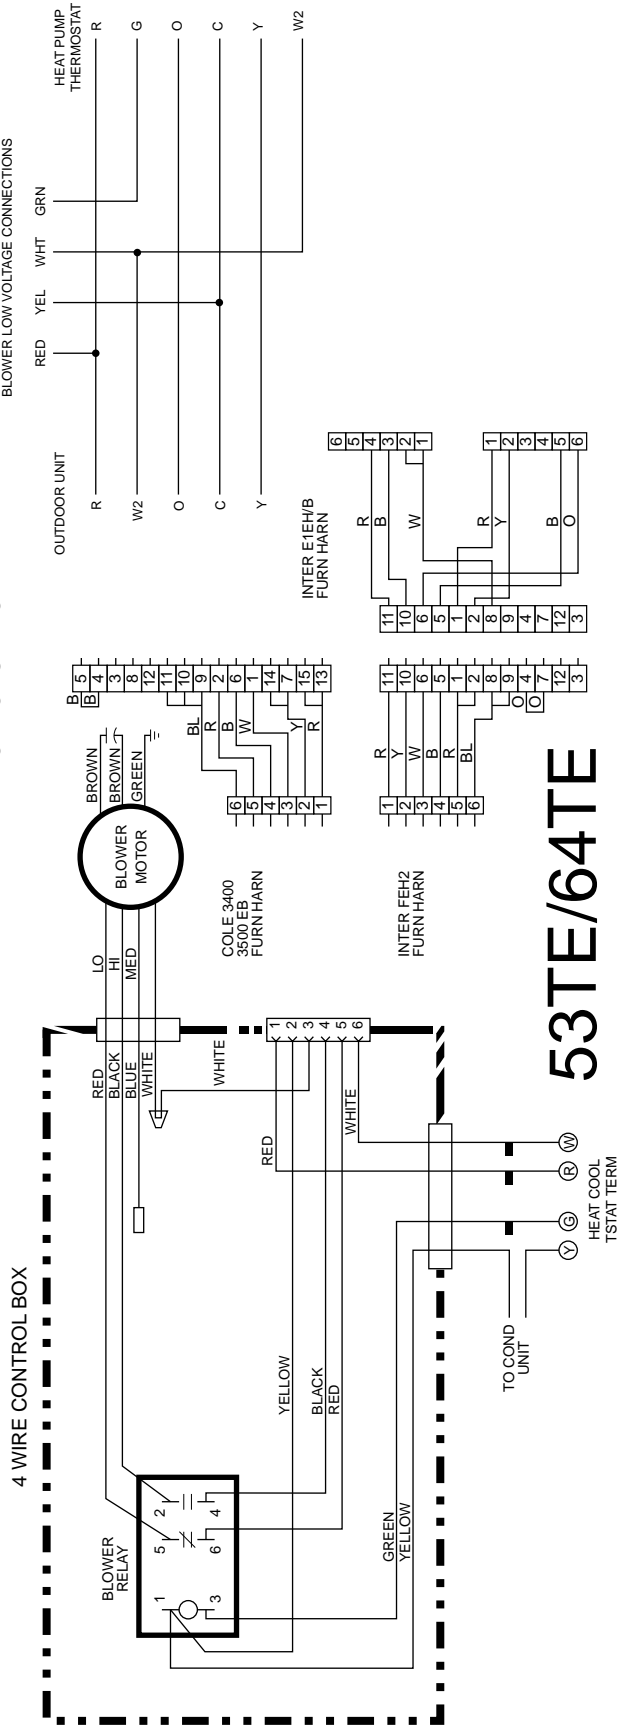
4 WIRE CONTROL BOX

BLOWER RELAY
1
2
3
4
5
6

YELLOW
BLACK
RED
GREEN
YELLOW

TO COND UNIT

Y G R W
HEAT COOL TSTAT TERM

RED
BLACK
BLUE
WHITE
WHITE
RED
WHITE

1
2
3
4
5
6

LO
HI
MED

BLOWER MOTOR

BROWN
BROWN
GREEN

53TE/64TE

COLE 3400 3500 EB FURN HARN

6
5
4
3
2
1

BL
R
B
W
Y
R

B 5
B 4
3
8
12
11
10
9
2
6
1
14
7
15
13

INTER FEH2 FURN HARN

1
2
3
4
5
6

R
Y
W
B
R
BL

11
10
6
5
1
2
8
9
O 4
O 7
12
3

INTER E1EH/B FURN HARN

11
10
6
5
1
2
8
9
4
7
12
3

R
B
W
R
Y
B
O

6
5
4
3
2
1

1
2
3
4
5
6

OUTDOOR UNIT
R
W2
O
C
Y

BLOWER LOW VOLTAGE CONNECTIONS
RED
YEL
WHT
GRN

HEAT PUMP THERMOSTAT
R
G
O
C
Y
W2